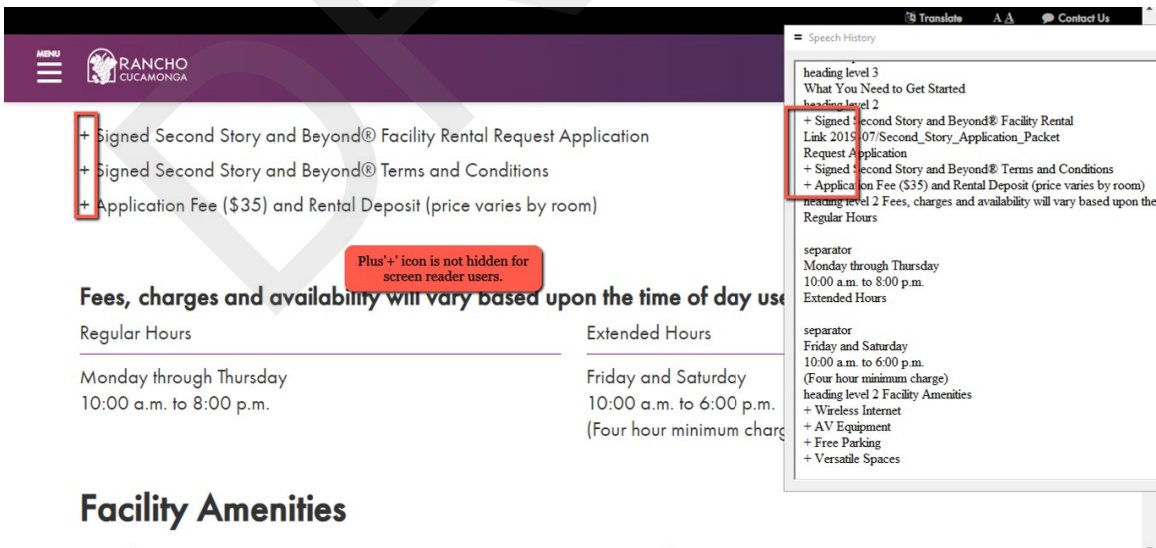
Translate A A Contact Us

MENU

RANCHO CUCAMONGA

+ Signed Second Story and Beyond® Facility Rental Request Application

+ Signed Second Story and Beyond® Terms and Conditions

+ Application Fee ($35) and Rental Deposit (price varies by room)

Plus'+' icon is not hidden for screen reader users.

Fees, charges and availability will vary based upon the time of day use

Regular Hours

Monday through Thursday
10:00 a.m. to 8:00 p.m.

Extended Hours

Friday and Saturday
10:00 a.m. to 6:00 p.m.
(Four hour minimum charg

Facility Amenities

Speech History

heading level 3
What You Need to Get Started
heading level 2
+ Signed Second Story and Beyond® Facility Rental
Link 2019-07/Second_Story_Application_Packet
Request Application
+ Signed Second Story and Beyond® Terms and Conditions
+ Application Fee ($35) and Rental Deposit (price varies by room)
heading level 2 Fees, charges and availability will vary based upon the
Regular Hours

separator
Monday through Thursday
10:00 a.m. to 8:00 p.m.
Extended Hours

separator
Friday and Saturday
10:00 a.m. to 6:00 p.m.
(Four hour minimum charge)
heading level 2 Facility Amenities
+ Wireless Internet
+ AV Equipment
+ Free Parking
+ Versatile Spaces